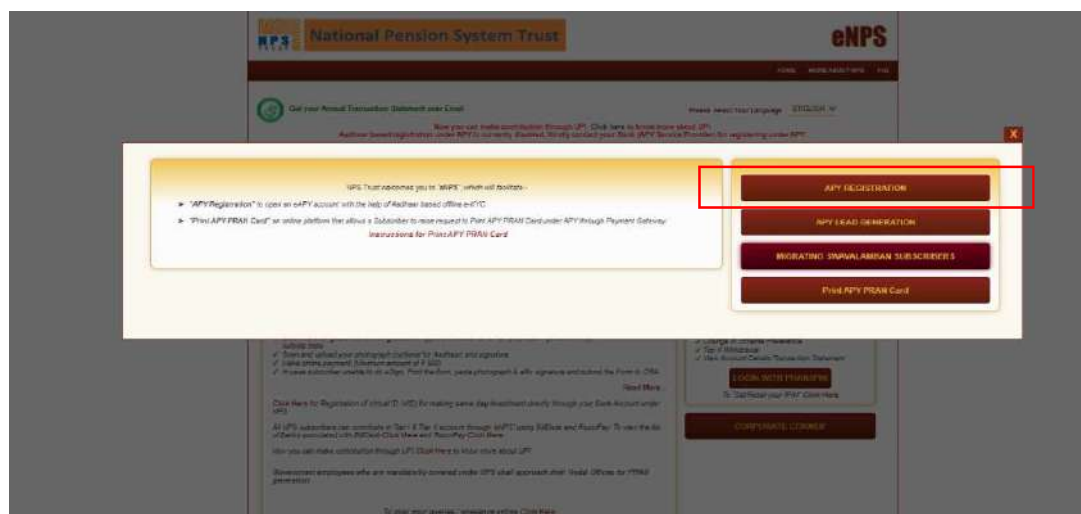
NPS National Pension System Trust

eNPS

HOME MORE ABOUT NPS FAQ

Get your Annual Transaction Statement over Email

Please select Your Language ENGLISH

Now you can make contribution through UPI. Click here to know more about UPI
Aadhaar based registration under APY is currently disabled. Kindly contact your Bank (APY Service Provider) for registering under APY

X

NPS Trust welcomes you to "eAPS", which will facilitate:-

"APY Registration" to open an eAPY account with the help of Aadhaar based offline e-KYC.

"Print APY PRAN Card" an online platform that allows a Subscriber to raise request to Print APY PRAN Card under APY through Payment Gateway.

Instructions for Print APY PRAN Card

APY REGISTRATION

APY LEAD GENERATION

MIGRATING SWAVALAMBAN SUBSCRIBERS

Print APY PRAN Card

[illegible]

✓ Scan and upload your photograph (optional for Aadhaar) and signature
✓ Make online payment (Minimum amount of ₹ 500)
✓ In case subscriber unable to do eSign, Print the form, paste photograph & affix signature and submit the Form to CRA

Read More

✓ Change of Scheme Preference
✓ Tier II Withdrawal
✓ View Account Details/Transaction Statement

LOGIN WITH PRAN/IPIN

To 'Set/Reset your IPIN' Click Here

CORPORATE CORNER

Click Here for Registration of Virtual ID (VID) for making same day investment directly through your Bank Account under UPI

All UPS subscribers can contribute in Tier I & Tier II account through 'eNPS' using BillDesk and RazorPay. To view the list of Banks associated with BillDesk Click Here and RazorPay Click Here

Now you can make contribution through UPI. Click Here to know more about UPI

Government employees who are mandatorily covered under NPS shall approach their Nodal Offices for PRAN generation

To plan your pension, 'Calculate' online Click Here